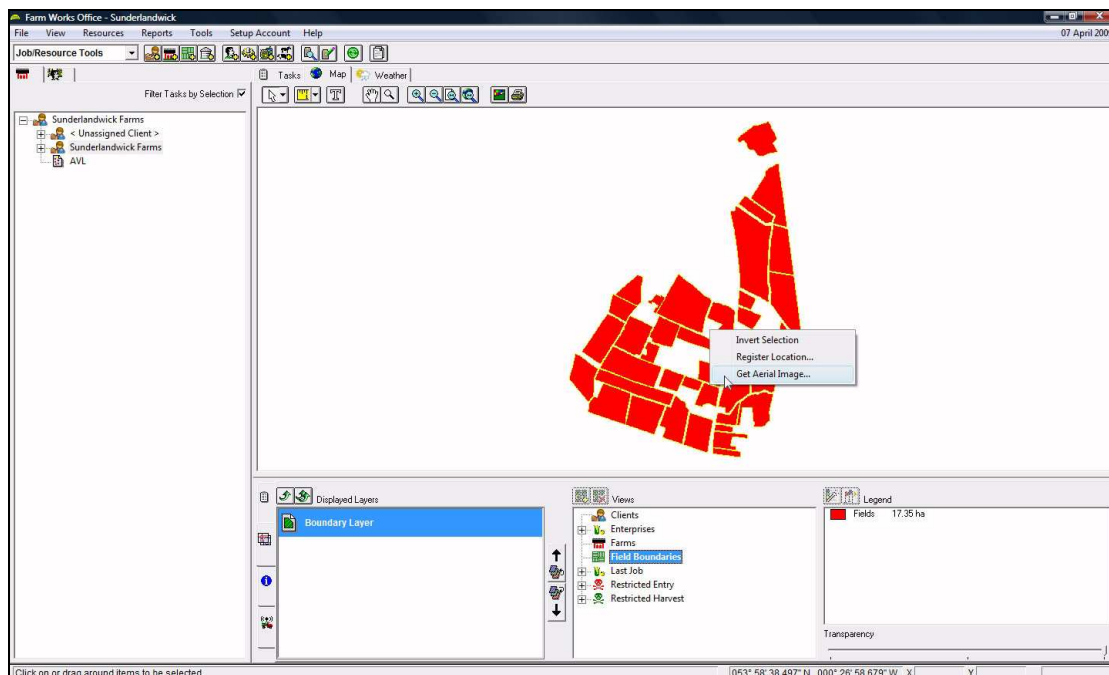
Farm Works Office - Sunderlandwick

File View Resources Reports Tools Setup Account Help

07 April 200

Job/Resource Tools

Filter Tasks by Selection

Sunderlandwick Farms
< Unassigned Client >
Sunderlandwick Farms
AVL

Tasks Map Weather

Invert Selection
Register Location...
Get Aerial Image...

Displayed Layers

Boundary Layer

Views

Clients
Enterprises
Farms
Field Boundaries
Last Job
Restricted Entry
Restricted Harvest

Legend

Fields 17.35 ha

Transparency

Click on or drag around items to be selected

053° 58' 38.497" N 000° 26' 58.679" W X Y